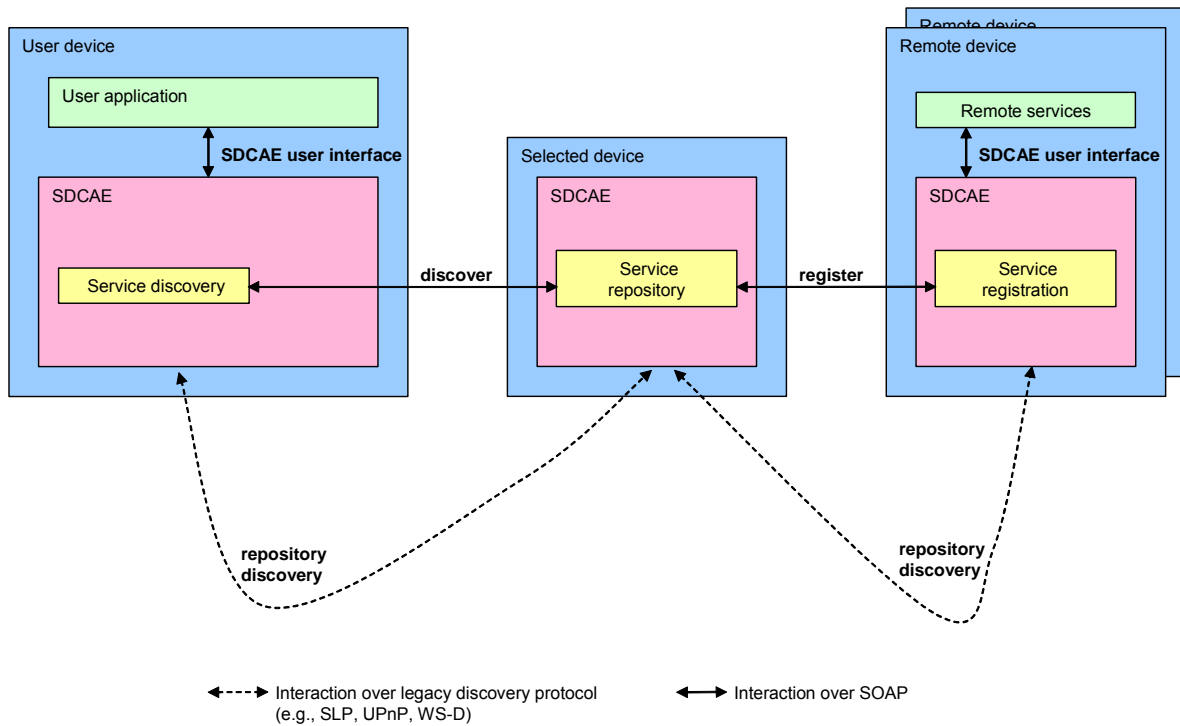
User device

User application

SDCAE user interface

SDCAE

Service discovery

discover

Selected device

SDCAE

Service repository

register

Remote device

Remote device

Remote services

SDCAE user interface

SDCAE

Service registration

repository discovery

repository discovery

Interaction over legacy discovery protocol (e.g., SLP, UPnP, WS-D)

Interaction over SOAP